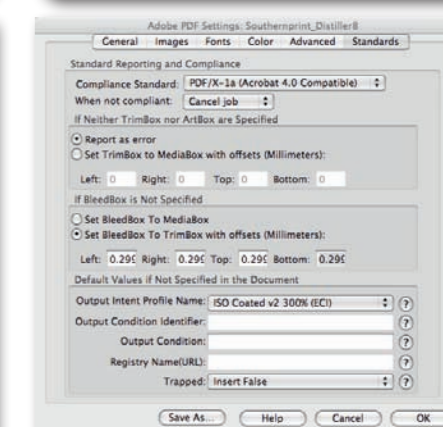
Adobe PDF Settings: Southernprint_Distiller8

General Images Fonts Color Advanced Standards

Standard Reporting and Compliance

Compliance Standard: PDF/X-1a (Acrobat 4.0 Compatible)

When not compliant: Cancel job

If Neither TrimBox nor ArtBox are Specified

Report as error

Set TrimBox to MediaBox with offsets (Millimeters):

Left: 0 Right: 0 Top: 0 Bottom: 0

If BleedBox is Not Specified

Set BleedBox To MediaBox

Set BleedBox To TrimBox with offsets (Millimeters):

Left: 0.29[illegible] Right: 0.29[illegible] Top: 0.29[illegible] Bottom: 0.29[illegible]

Default Values if Not Specified in the Document

Output Intent Profile Name: ISO Coated v2 300% (ECI) ?

Output Condition Identifier: ?

Output Condition: ?

Registry Name(URL): ?

Trapped: Insert False ?

Save As... Help Cancel OK